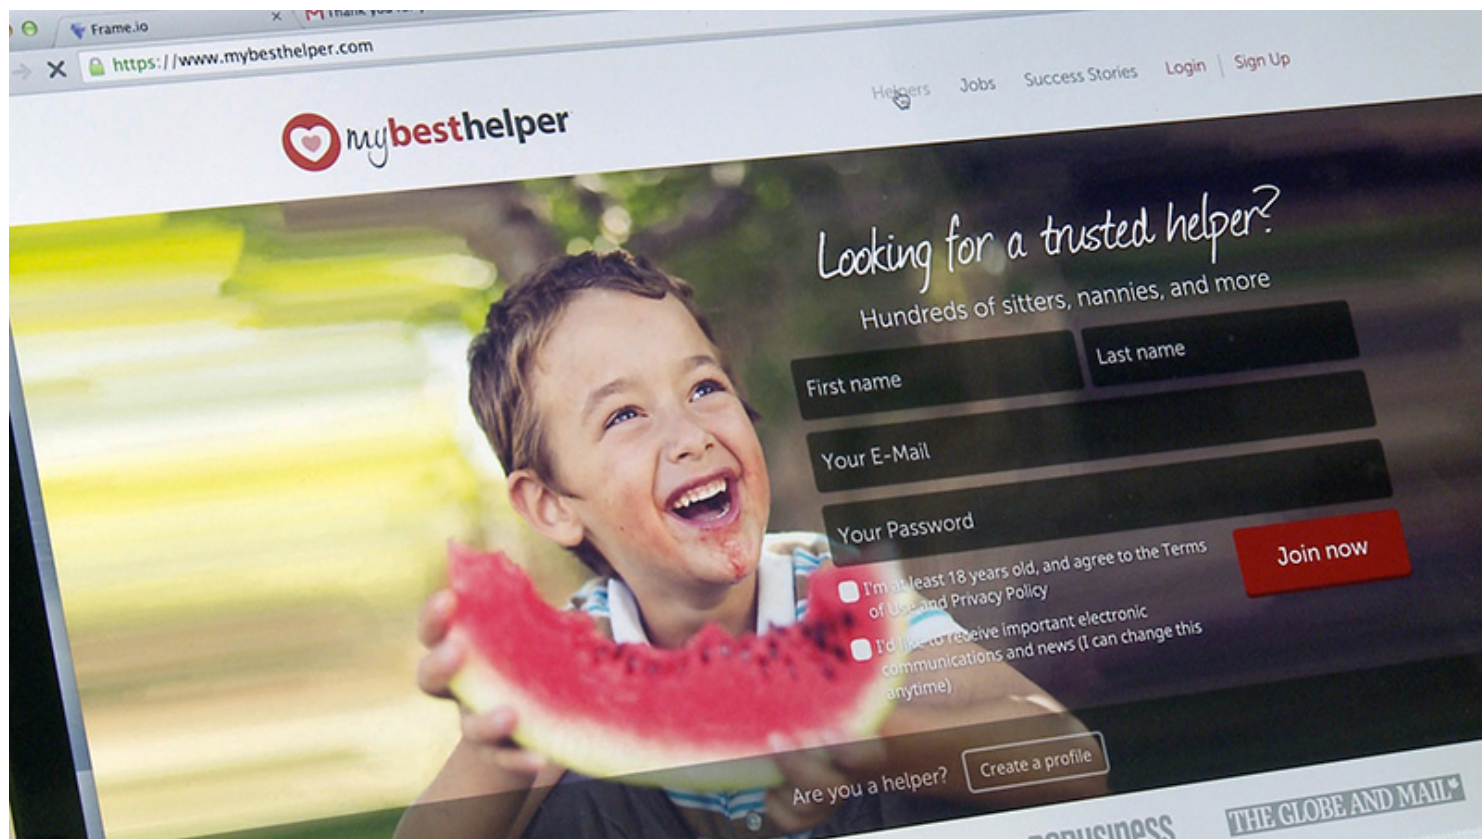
Frame.io
Thank you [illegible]
https://www.mybesthelper.com

mybesthelper

Helpers Jobs Success Stories Login | Sign Up

Looking for a trusted helper?
Hundreds of sitters, nannies, and more

First name
Last name
Your E-Mail
Your Password

I'm at least 18 years old, and agree to the Terms of Use and Privacy Policy
I'd like to receive important electronic communications and news (I can change this anytime)

Join now

Are you a helper? Create a profile

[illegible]business
THE GLOBE AND MAIL*